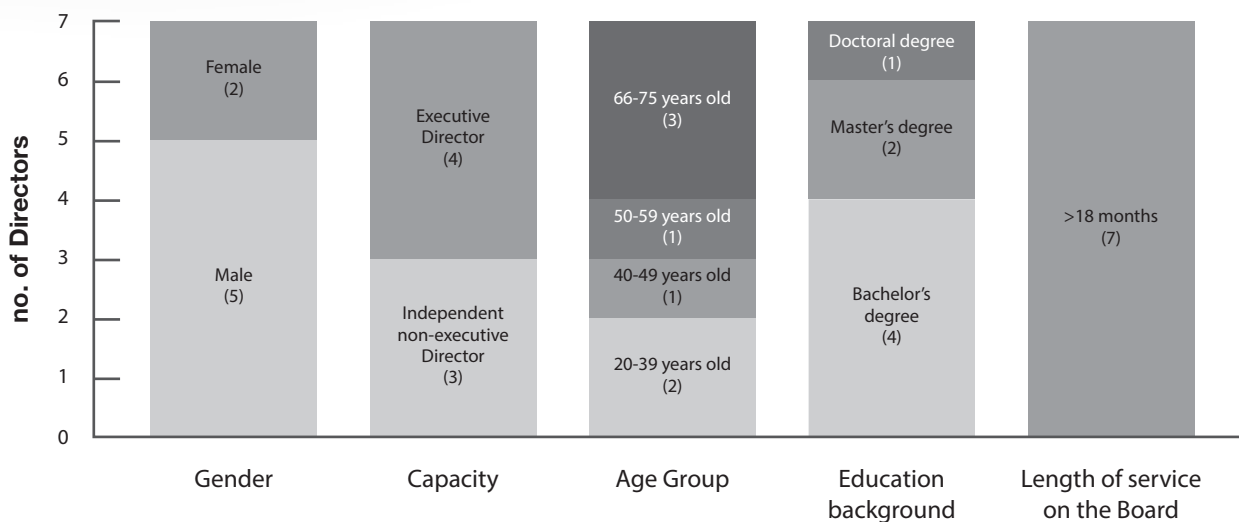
no. of Directors

7
6
5
4
3
2
1
0

Female
(2)

Male
(5)

Executive Director
(4)

Independent non-executive Director
(3)

66-75 years old
(3)

50-59 years old
(1)

40-49 years old
(1)

20-39 years old
(2)

Doctoral degree
(1)

Master's degree
(2)

Bachelor's degree
(4)

>18 months
(7)

Gender

Capacity

Age Group

Education background

Length of service on the Board